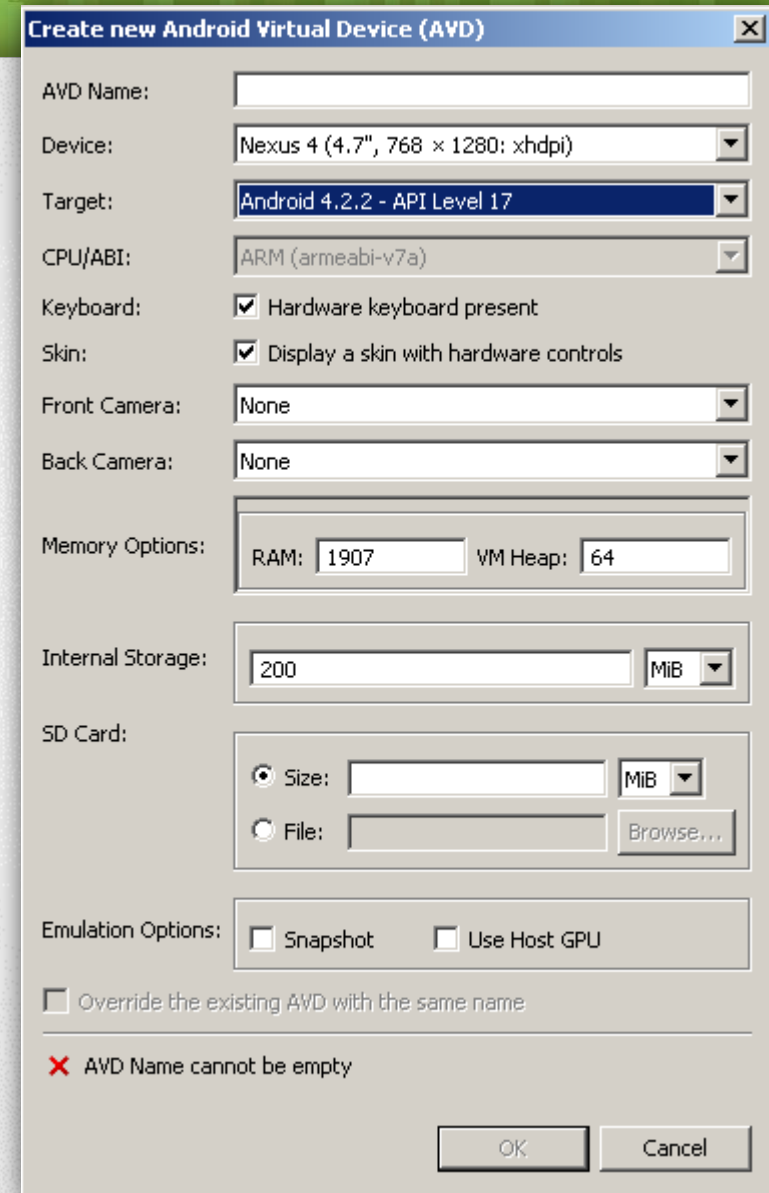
Create new Android Virtual Device (AVD)

AVD Name:

Device: Nexus 4 (4.7", 768 × 1280: xhdpi)

Target: Android 4.2.2 - API Level 17

CPU/ABI: ARM (armeabi-v7a)

Keyboard: Hardware keyboard present

Skin: Display a skin with hardware controls

Front Camera: None

Back Camera: None

Memory Options: RAM: 1907 VM Heap: 64

Internal Storage: 200 MiB

SD Card:

Size: MiB

File: Browse...

Emulation Options: Snapshot Use Host GPU

Override the existing AVD with the same name

AVD Name cannot be empty

OK Cancel